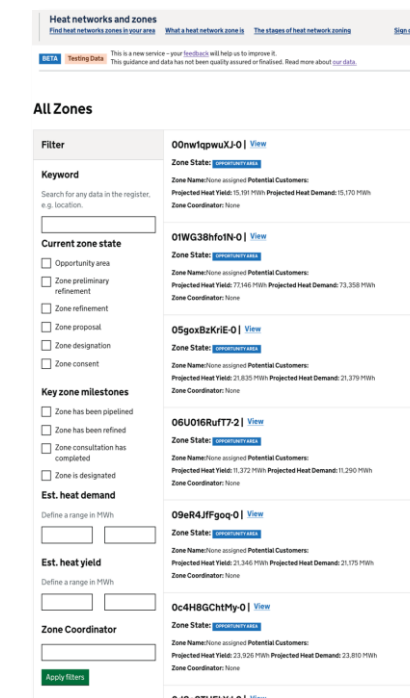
Heat networks and zones
Find heat networks zones in your area What a heat network zone is The stages of heat network zoning Sign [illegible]

BETA Testing Data This is a new service – your feedback will help us to improve it.
This guidance and data has not been quality assured or finalised. Read more about our data.

All Zones

Filter

Keyword
Search for any data in the register, e.g. location.

Current zone state
Opportunity area
Zone preliminary refinement
Zone refinement
Zone proposal
Zone designation
Zone consent

Key zone milestones
Zone has been pipelined
Zone has been refined
Zone consultation has completed
Zone is designated

Est. heat demand
Define a range in MWh

Est. heat yield
Define a range in MWh

Zone Coordinator

Apply filters

00nw1qpwuXJ-0 | View
Zone State: OPPORTUNITY AREA
Zone Name: None assigned Potential Customers:
Projected Heat Yield: 15,191 MWh Projected Heat Demand: 15,170 MWh
Zone Coordinator: None

01WG38hfo1N-0 | View
Zone State: OPPORTUNITY AREA
Zone Name: None assigned Potential Customers:
Projected Heat Yield: 77,146 MWh Projected Heat Demand: 73,358 MWh
Zone Coordinator: None

05goxBzKriE-0 | View
Zone State: OPPORTUNITY AREA
Zone Name: None assigned Potential Customers:
Projected Heat Yield: 21,835 MWh Projected Heat Demand: 21,379 MWh
Zone Coordinator: None

06U016RufT7-2 | View
Zone State: OPPORTUNITY AREA
Zone Name: None assigned Potential Customers:
Projected Heat Yield: 11,372 MWh Projected Heat Demand: 11,290 MWh
Zone Coordinator: None

09eR4JfGoq-0 | View
Zone State: OPPORTUNITY AREA
Zone Name: None assigned Potential Customers:
Projected Heat Yield: 21,346 MWh Projected Heat Demand: 21,175 MWh
Zone Coordinator: None

0c4H8GChtMy-0 | View
Zone State: OPPORTUNITY AREA
Zone Name: None assigned Potential Customers:
Projected Heat Yield: 23,926 MWh Projected Heat Demand: 23,810 MWh
Zone Coordinator: None

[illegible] | View